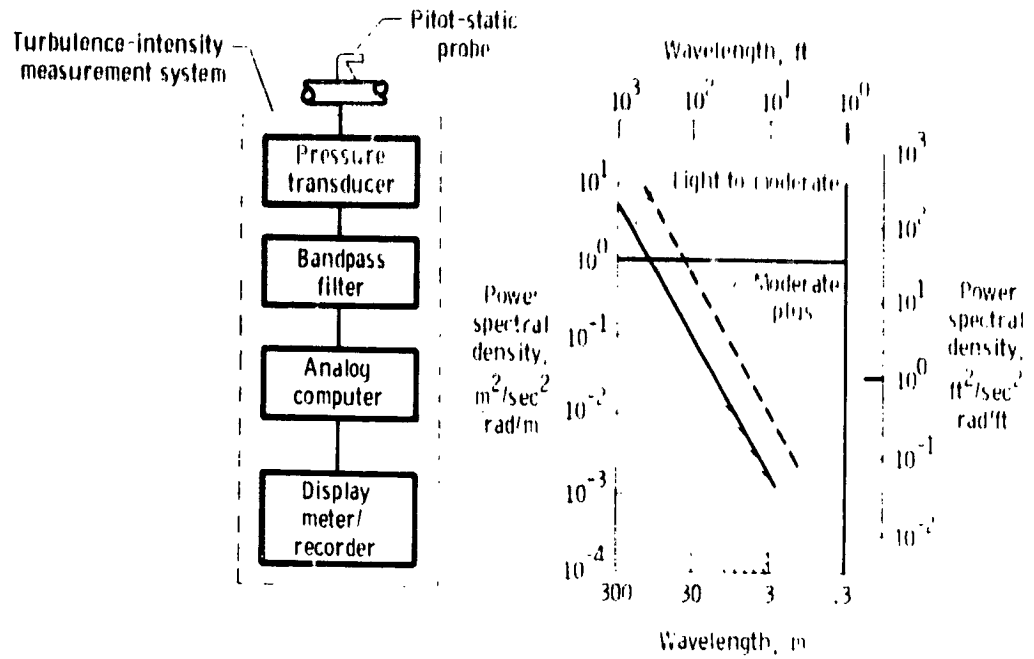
Pitot-static probe

Turbulence-intensity measurement system

Pressure transducer

Bandpass filter

Analog computer

Display meter/ recorder

Wavelength, ft

$10^3$ $10^2$ $10^1$ $10^0$

Light to moderate

Moderate plus

Power spectral density, $m^2/sec^2$ rad/m

$10^1$
$10^0$
$10^{-1}$
$10^{-2}$
$10^{-3}$
$10^{-4}$

Power spectral density, $ft^2/sec^2$ rad/ft

$10^3$
$10^2$
$10^1$
$10^0$
$10^{-1}$
$10^{-2}$

300 30 3 .3

Wavelength, m